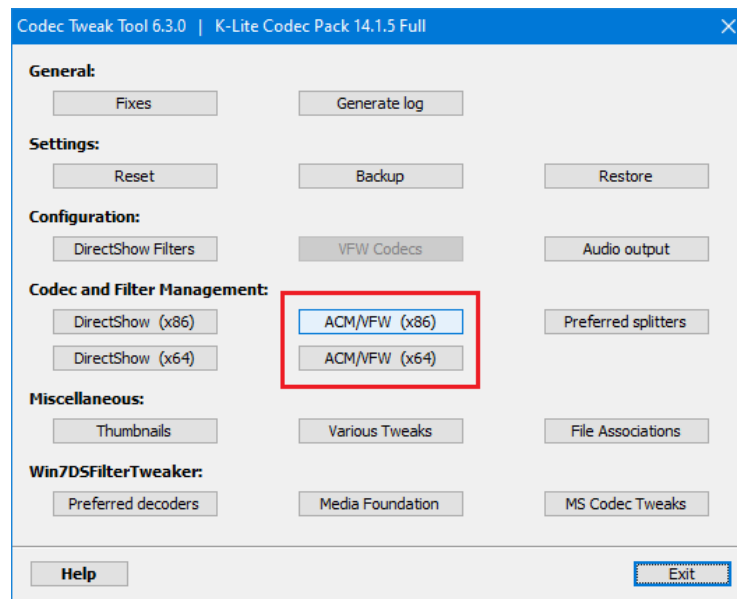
Codec Tweak Tool 6.3.0 | K-Lite Codec Pack 14.1.5 Full

General:
Fixes
Generate log

Settings:
Reset
Backup
Restore

Configuration:
DirectShow Filters
VFW Codecs
Audio output

Codec and Filter Management:
DirectShow (x86)
ACM/VFW (x86)
Preferred splitters
DirectShow (x64)
ACM/VFW (x64)

Miscellaneous:
Thumbnails
Various Tweaks
File Associations

Win7DSFilterTweaker:
Preferred decoders
Media Foundation
MS Codec Tweaks

Help
Exit